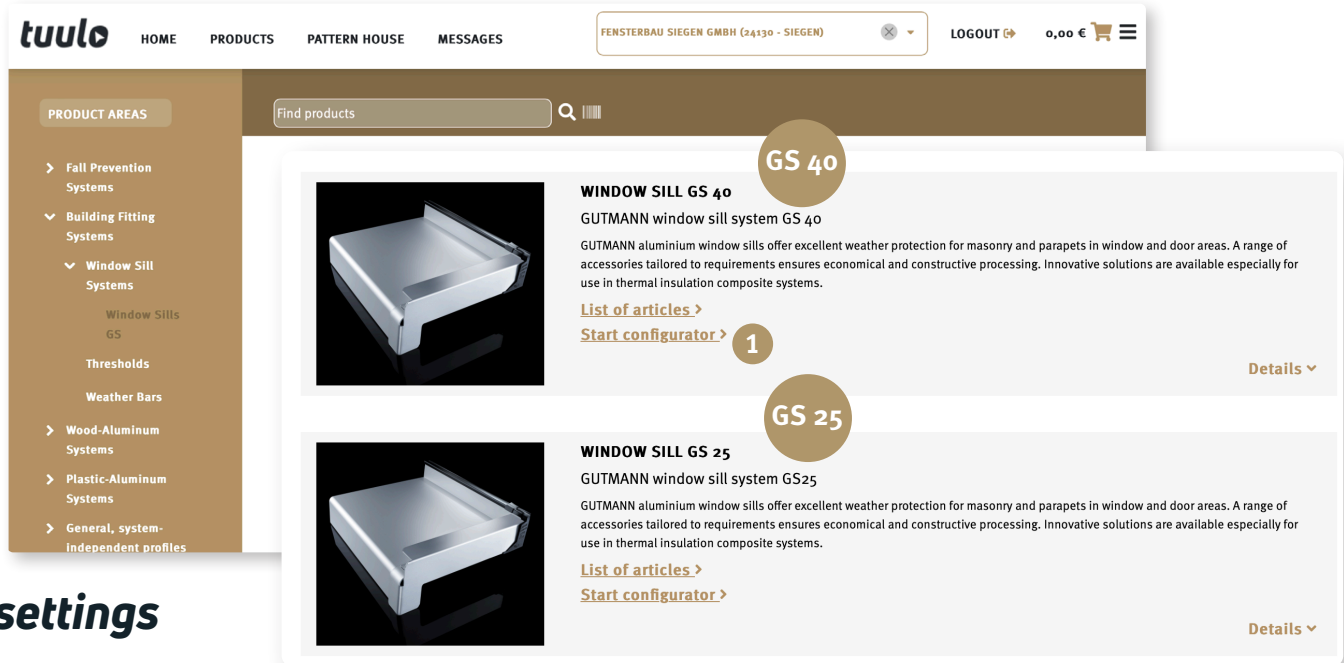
tuulo HOME PRODUCTS PATTERN HOUSE MESSAGES

FENSTERBAU SIEGEN GMBH (24130 - SIEGEN)

LOGOUT

0,00 €

PRODUCT AREAS

Find products

Fall Prevention Systems

Building Fitting Systems

Window Sill Systems

Window Sills GS

Thresholds

Weather Bars

Wood-Aluminum Systems

Plastic-Aluminum Systems

General, system-independent profiles

GS 40

WINDOW SILL GS 40

GUTMANN window sill system GS 40

GUTMANN aluminium window sills offer excellent weather protection for masonry and parapets in window and door areas. A range of accessories tailored to requirements ensures economical and constructive processing. Innovative solutions are available especially for use in thermal insulation composite systems.

List of articles >

Start configurator >

1

Details

GS 25

WINDOW SILL GS 25

GUTMANN window sill system GS25

GUTMANN aluminium window sills offer excellent weather protection for masonry and parapets in window and door areas. A range of accessories tailored to requirements ensures economical and constructive processing. Innovative solutions are available especially for use in thermal insulation composite systems.

List of articles >

Start configurator >

Details

settings